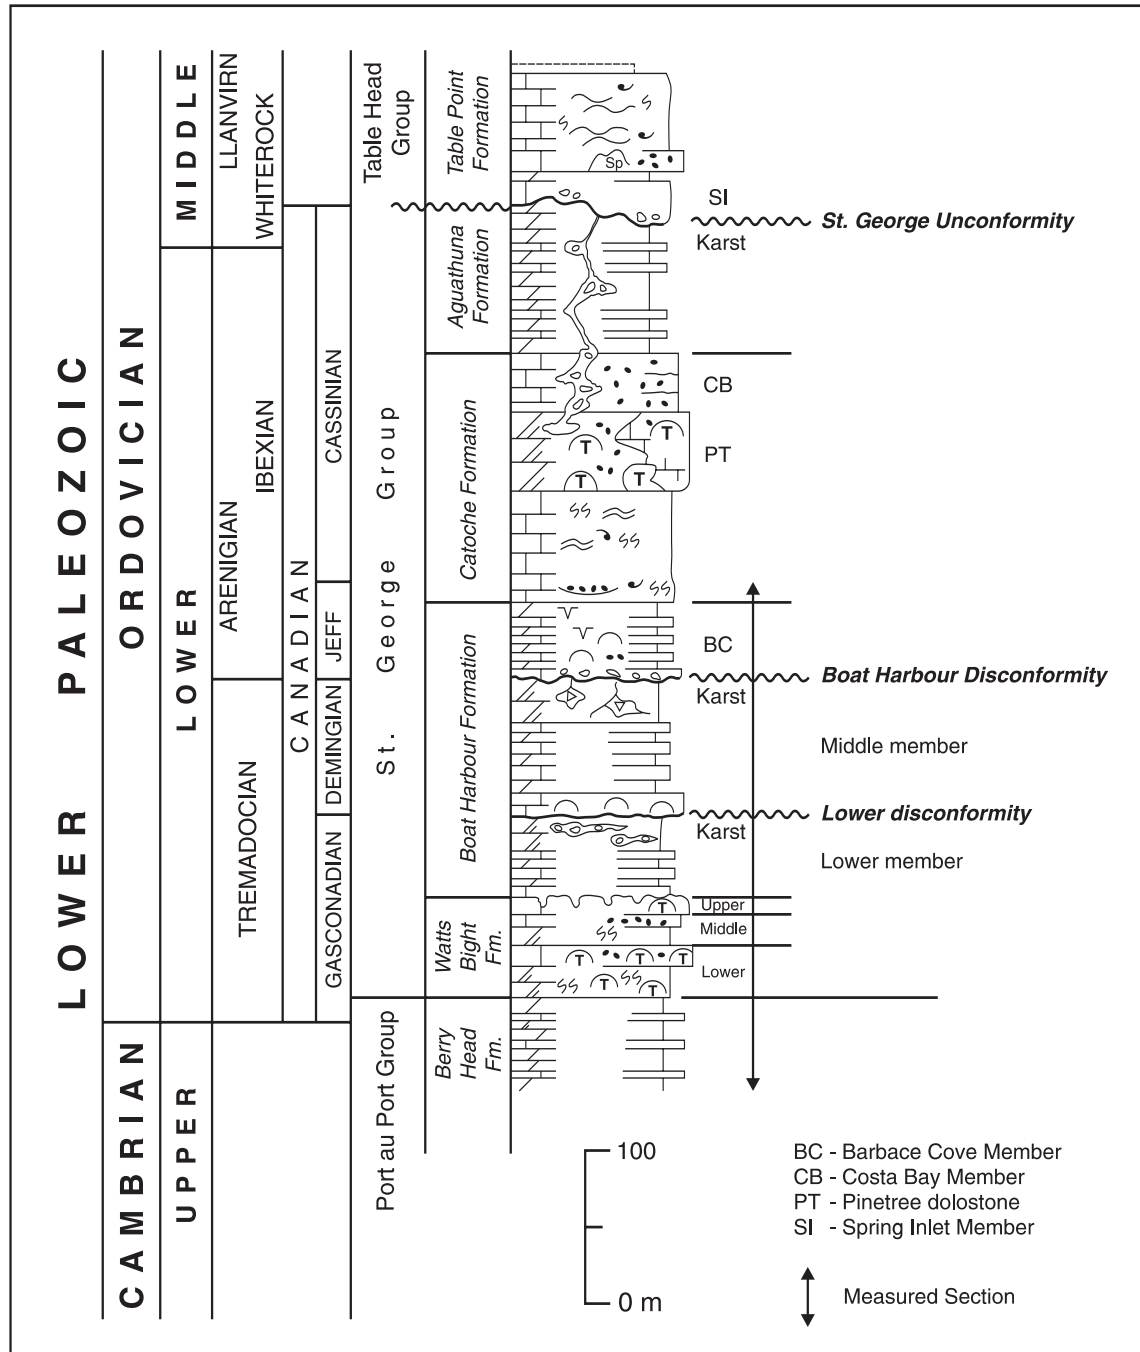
LOWER PALEOZOIC

CAMBRIAN

ORDOVICIAN

UPPER

LOWER

MIDDLE

TREMADOCIAN

ARENIGIAN

LLANVIRN

IBEXIAN

WHITEROCK

CANADIAN

GASCONADIAN

DEMINGIAN

JEFF

CASSINIAN

Port au Port Group

St. George Group

Table Head Group

Berry Head Fm.

Watts Bight Fm.

Boat Harbour Formation

Catoche Formation

Aguathuna Formation

Table Point Formation

Sp

SI

St. George Unconformity

Karst

CB

PT

BC

Boat Harbour Disconformity

Karst

Middle member

Lower disconformity

Karst

Lower member

Upper

Middle

Lower

100

0 m

BC - Barbace Cove Member
CB - Costa Bay Member
PT - Pinetree dolostone
SI - Spring Inlet Member

Measured Section